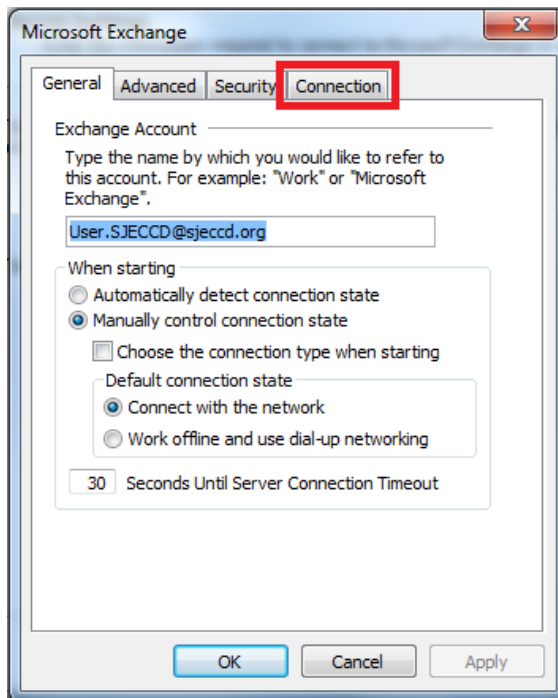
Microsoft Exchange

General | Advanced | Security | Connection

Exchange Account

Type the name by which you would like to refer to this account. For example: "Work" or "Microsoft Exchange".

User.SJECCD@sjeccd.org

When starting

Automatically detect connection state

Manually control connection state

Choose the connection type when starting

Default connection state

Connect with the network

Work offline and use dial-up networking

30 Seconds Until Server Connection Timeout

OK | Cancel | Apply